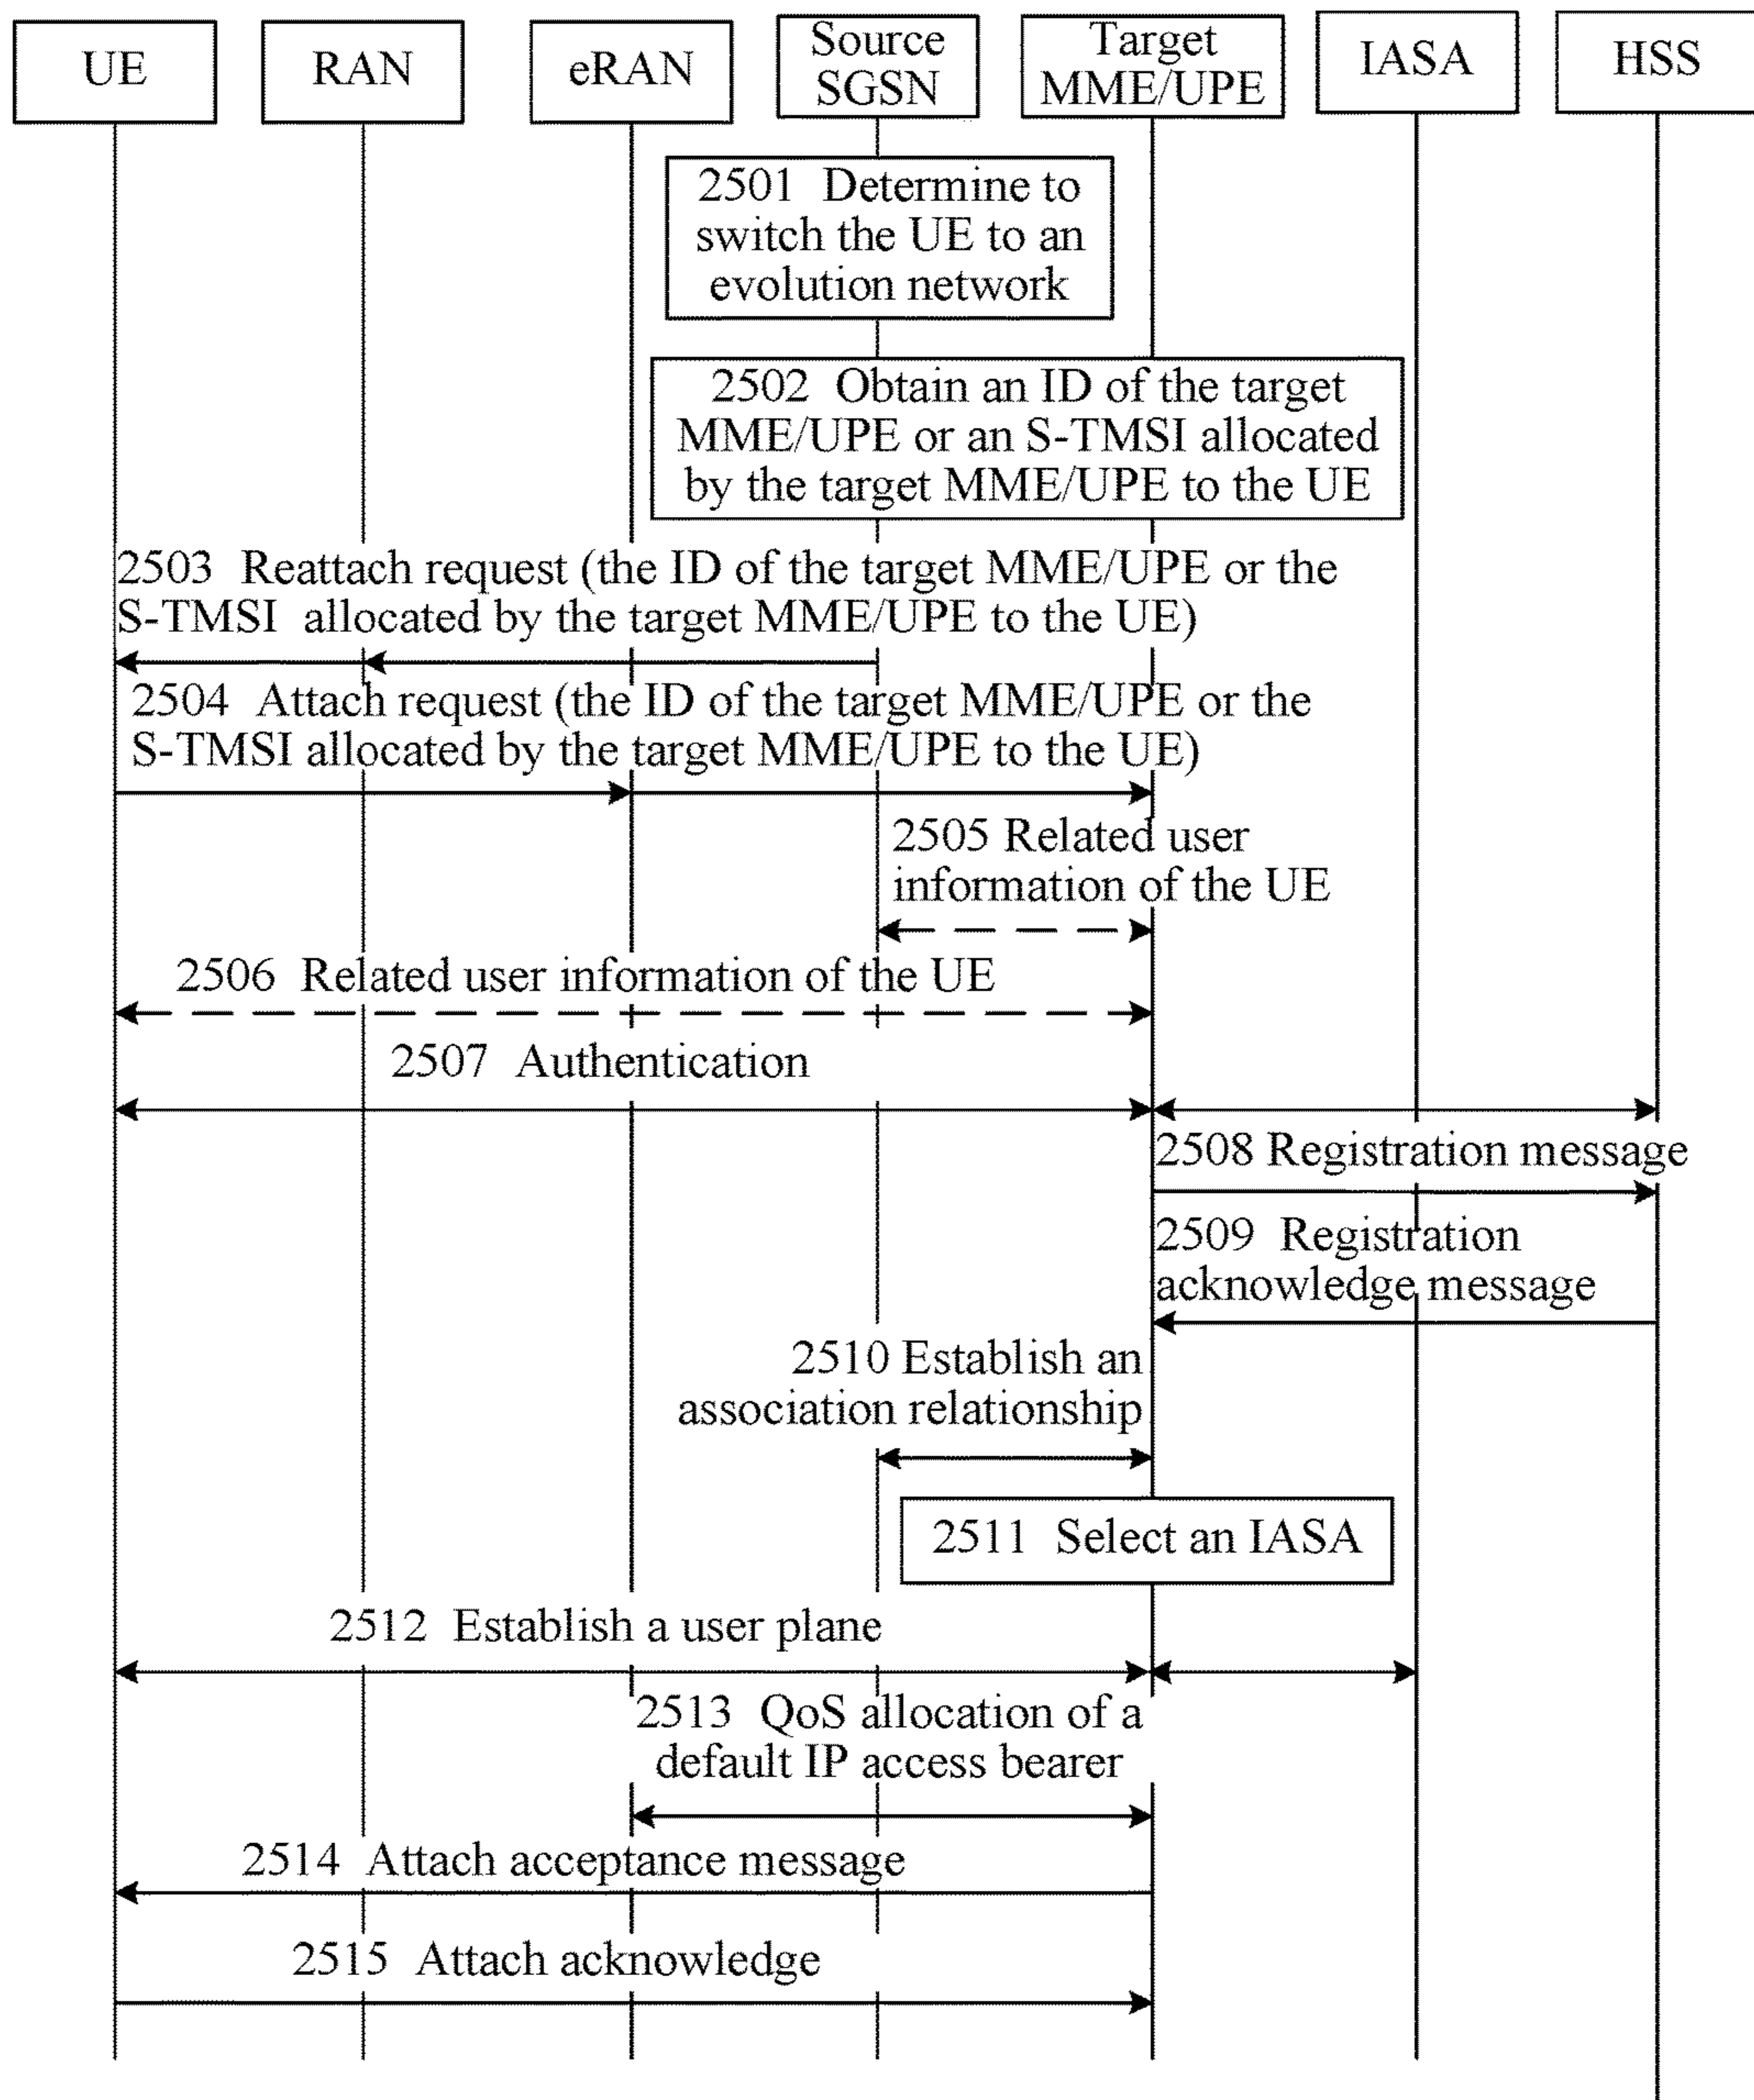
UE

RAN

eRAN

Source SGSN

Target MME/UPE

IASA

HSS

2501 Determine to switch the UE to an evolution network

2502 Obtain an ID of the target MME/UPE or an S-TMSI allocated by the target MME/UPE to the UE

2503 Reattach request (the ID of the target MME/UPE or the S-TMSI allocated by the target MME/UPE to the UE)

2504 Attach request (the ID of the target MME/UPE or the S-TMSI allocated by the target MME/UPE to the UE)

2505 Related user information of the UE

2506 Related user information of the UE

2507 Authentication

2508 Registration message

2509 Registration acknowledge message

2510 Establish an association relationship

2511 Select an IASA

2512 Establish a user plane

2513 QoS allocation of a default IP access bearer

2514 Attach acceptance message

2515 Attach acknowledge